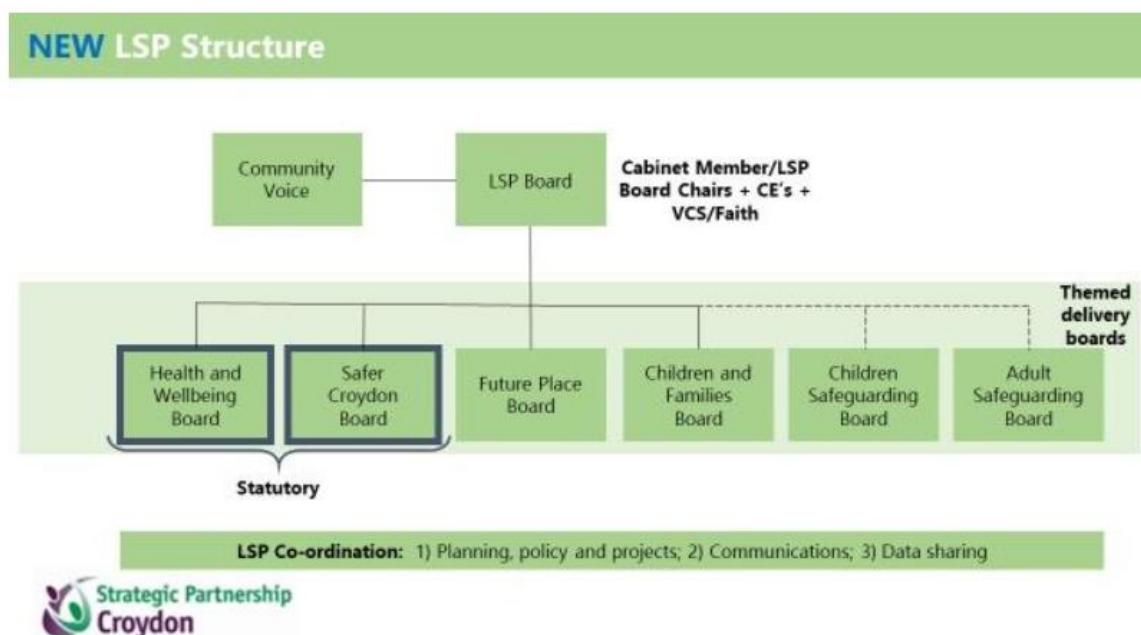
NEW LSP Structure

Community Voice

LSP Board

Cabinet Member/LSP Board Chairs + CE's + VCS/Faith

Themed delivery boards

Health and Wellbeing Board

Safer Croydon Board

Future Place Board

Children and Families Board

Children Safeguarding Board

Adult Safeguarding Board

Statutory

LSP Co-ordination: 1) Planning, policy and projects; 2) Communications; 3) Data sharing

Strategic Partnership Croydon